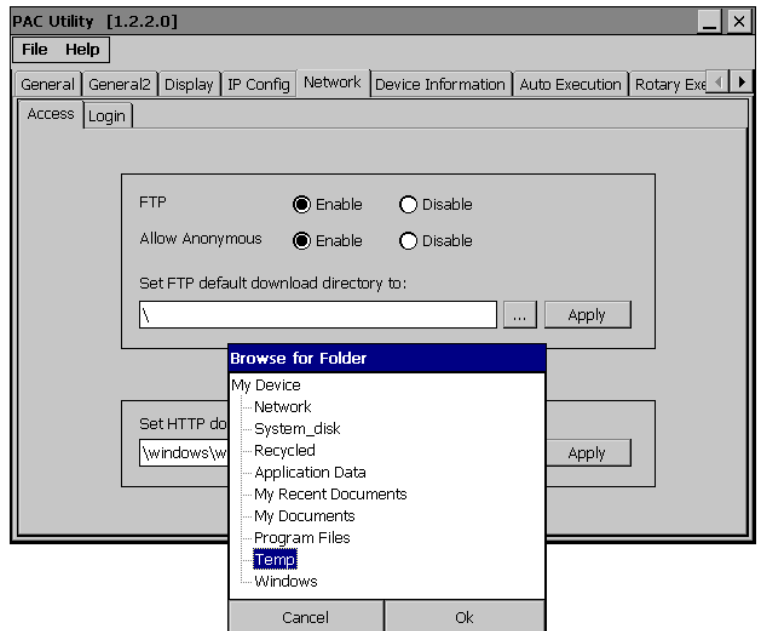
PAC Utility [1.2.2.0]

File Help

General | General2 | Display | IP Config | Network | Device Information | Auto Execution | Rotary Exe

Access | Login

FTP Enable Disable

Allow Anonymous Enable Disable

Set FTP default download directory to:

\

...

Apply

Set HTTP do

\windows\w

Apply

Browse for Folder

My Device
Network
System_disk
Recycled
Application Data
My Recent Documents
My Documents
Program Files
Temp
Windows

Cancel

Ok